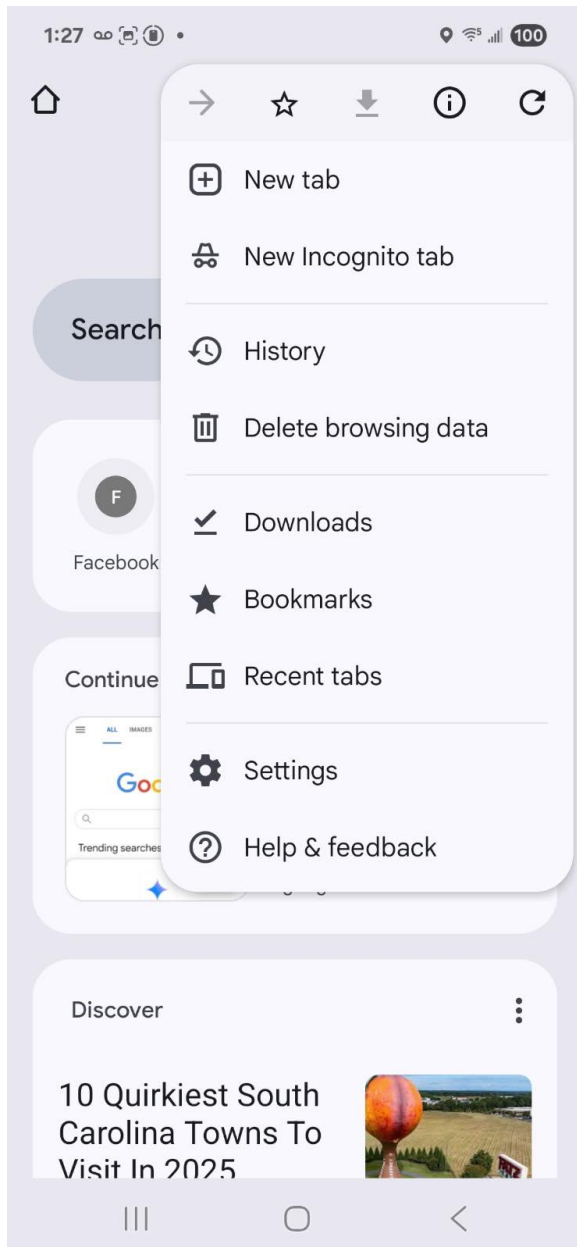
1:27

100

New tab

New Incognito tab

Search

History

Delete browsing data

F

Facebook

Downloads

Bookmarks

Continue

Recent tabs

ALL IMAGES

Goo

Settings

Trending searches

Help & feedback

Discover

10 Quirkiest South Carolina Towns To Visit In 2025